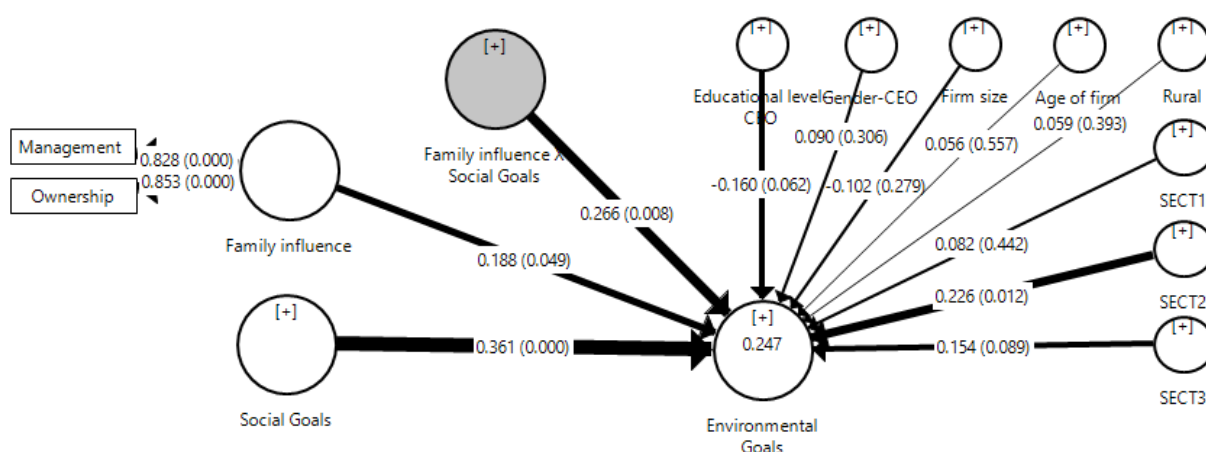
[+]
Family influence x Social Goals

[+]
Educational level CEO

[+]
Gender-CEO

[+]
Firm size

[+]
Age of firm

[+]
Rural

Management
Ownership
0.828 (0.000)
0.853 (0.000)

Family influence

0.090 (0.306)
0.056 (0.557)
0.059 (0.393)

[+]
SECT1

-0.160 (0.062)
-0.102 (0.279)

0.266 (0.008)

0.188 (0.049)

0.082 (0.442)

[+]
SECT2

0.226 (0.012)

[+]
Social Goals

0.361 (0.000)

[+]
0.247

Environmental Goals

0.154 (0.089)

[+]
SECT3